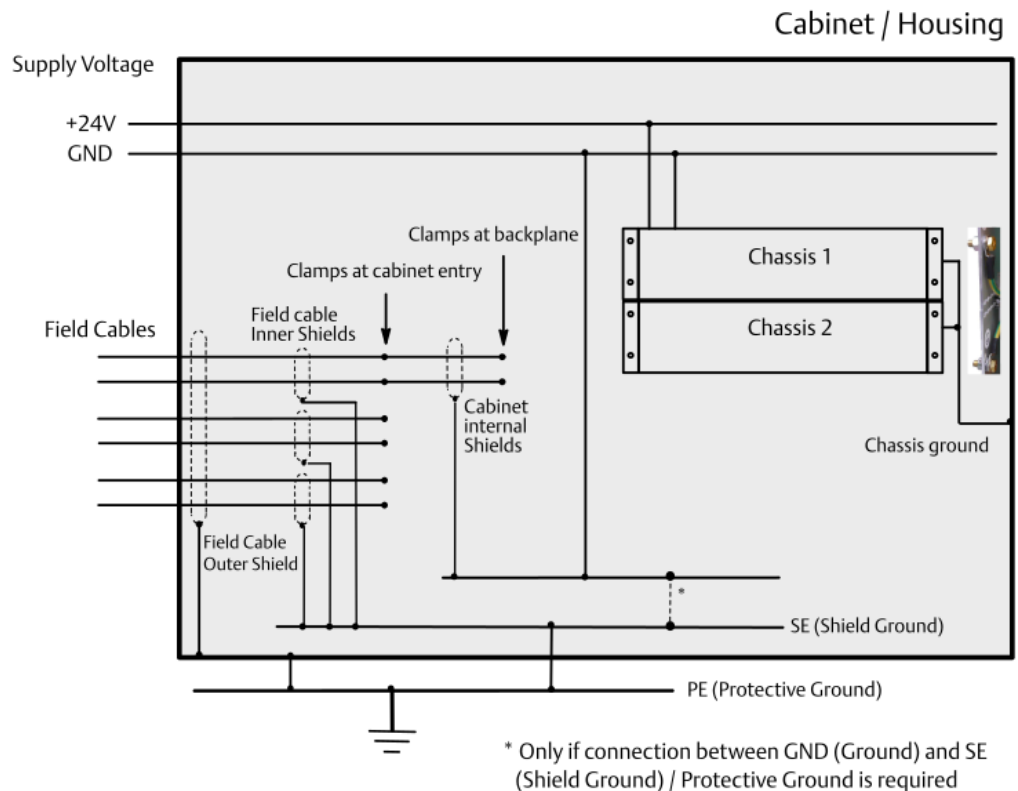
Cabinet / Housing

Supply Voltage

+24V

GND

Clamps at backplane

Clamps at cabinet entry

Chassis 1

Chassis 2

Field Cables

Field cable Inner Shields

Cabinet internal Shields

Chassis ground

Field Cable Outer Shield

*

SE (Shield Ground)

PE (Protective Ground)

* Only if connection between GND (Ground) and SE (Shield Ground) / Protective Ground is required